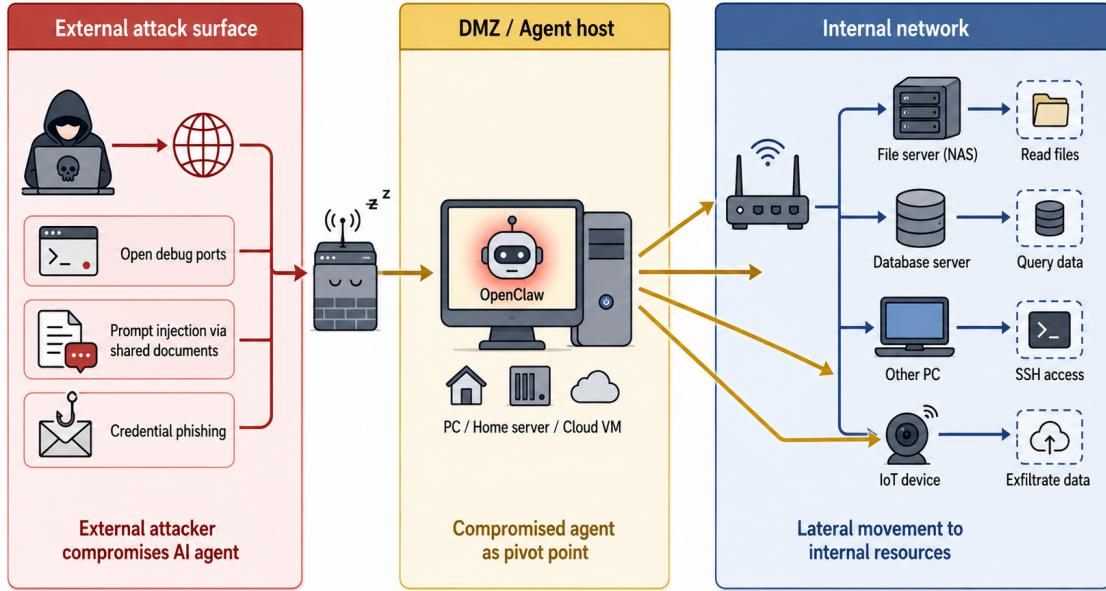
External attack surface

Open debug ports

Prompt injection via shared documents

Credential phishing

External attacker compromises AI agent

DMZ / Agent host

z z

OpenClaw

PC / Home server / Cloud VM

Compromised agent as pivot point

Internal network

File server (NAS)

Read files

Database server

Query data

Other PC

SSH access

IoT device

Exfiltrate data

Lateral movement to internal resources